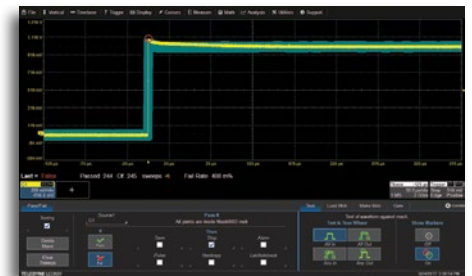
File Vertical Timebase Trigger Display Cursors Measure Math Analysis Utilities Support

Last = False Passed 244 Of 245 sweeps Fail Rate 408 m%

Pass/Fail

Testing

Delete Tests

Clear Tests

Source1

Pass if All tests are inside Mask(S2) mask

Save

Stop

Alarm

Pulse

Hardcopy

LabNotebook

Test Load Mask Make Mask Gate

Test All waveform against mask

Test Is True When

All In

All Out

Any In

Any Out

Show Markers

Off

On

TELEDYNE LECROY